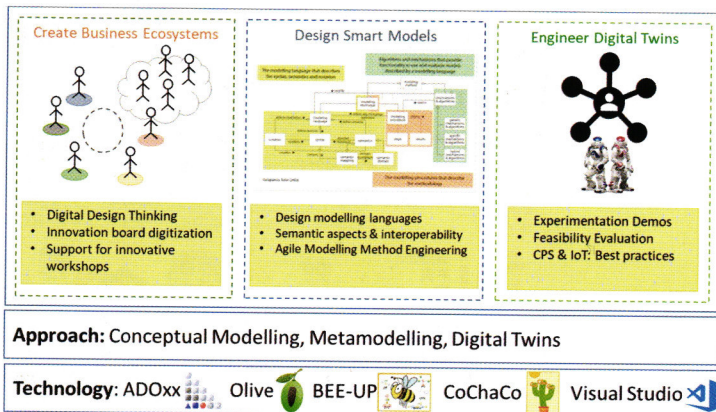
Create Business Ecosystems

- Digital Design Thinking
- Innovation board digitization
- Support for innovative workshops

Design Smart Models

The modelling language that describes the syntax, semantics and notation

Algorithms and mechanisms that provide functionality to use and evaluate models described by a modelling language

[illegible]

The modelling procedure that describes the methodology

- Design modelling languages
- Semantic aspects & interoperability
- Agile Modelling Method Engineering

Engineer Digital Twins

- Experimentation Demos
- Feasibility Evaluation
- CPS & IoT: Best practices

Approach: Conceptual Modelling, Metamodelling, Digital Twins

Technology: ADOxx Olive BEE-UP CoChaCo Visual Studio